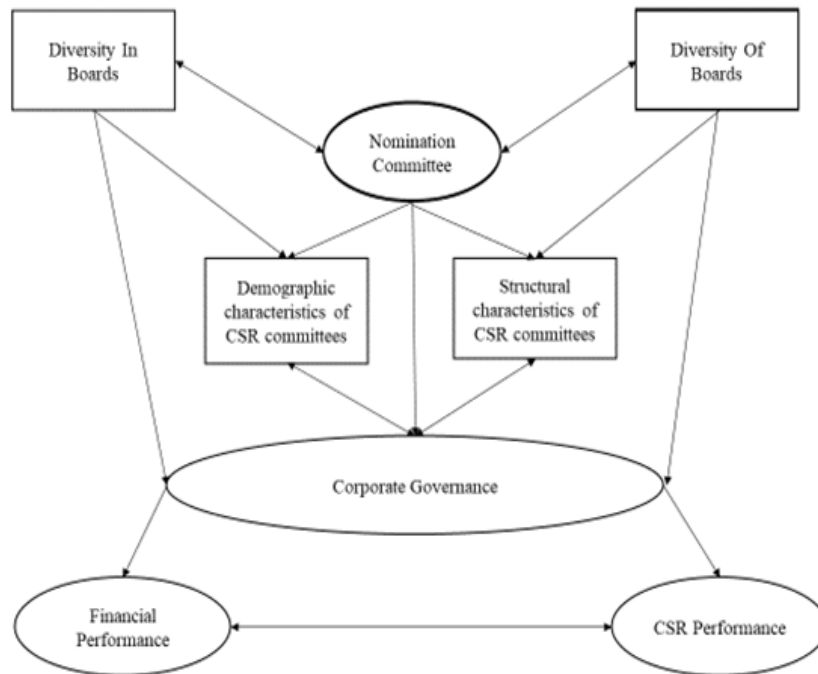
Diversity In Boards

Diversity Of Boards

Nomination Committee

Demographic characteristics of CSR committees

Structural characteristics of CSR committees

Corporate Governance

Financial Performance

CSR Performance